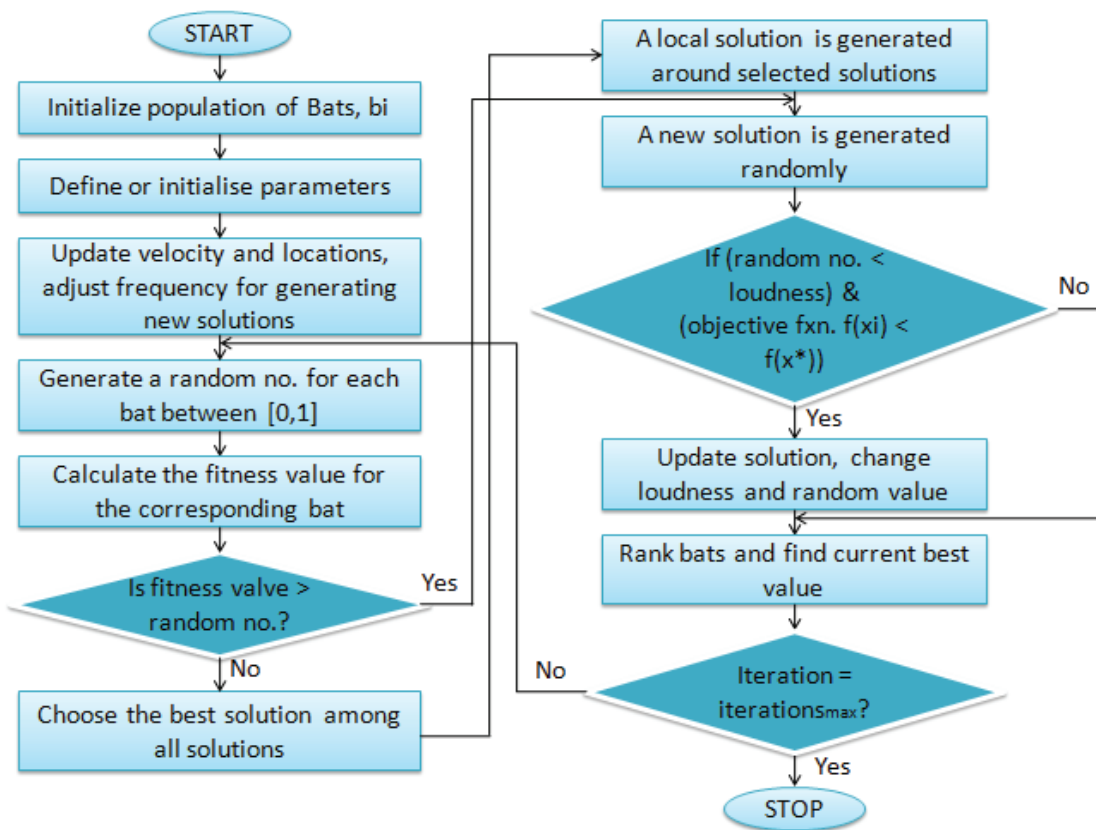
START

Initialize population of Bats, bi

Define or initialise parameters

Update velocity and locations, adjust frequency for generating new solutions

Generate a random no. for each bat between [0,1]

Calculate the fitness value for the corresponding bat

Is fitness valve > random no.?

Yes

No

Choose the best solution among all solutions

A local solution is generated around selected solutions

A new solution is generated randomly

If (random no. < loudness) & (objective fxn. f(xi) < f(x*))

No

Yes

Update solution, change loudness and random value

Rank bats and find current best value

No

Iteration = iterations$_{max}$?

Yes

STOP